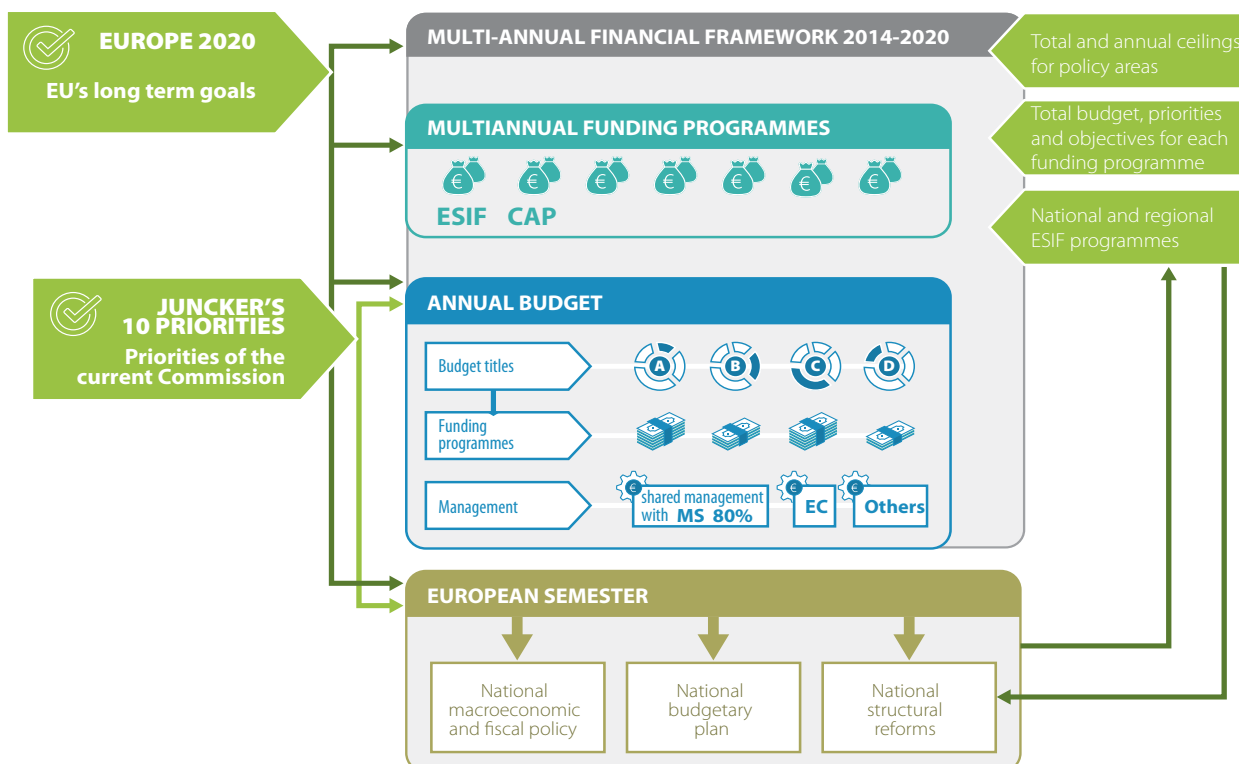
EUROPE 2020

EU's long term goals

MULTI-ANNUAL FINANCIAL FRAMEWORK 2014-2020

Total and annual ceilings for policy areas

MULTIANNUAL FUNDING PROGRAMMES

Total budget, priorities and objectives for each funding programme

€ € € € € € €

ESIF CAP

National and regional ESIF programmes

JUNCKER'S 10 PRIORITIES

Priorities of the current Commission

ANNUAL BUDGET

Budget titles

A B C D

Funding programmes

Management

€ shared management with MS 80%

€ EC

€ Others

EUROPEAN SEMESTER

National macroeconomic and fiscal policy

National budgetary plan

National structural reforms